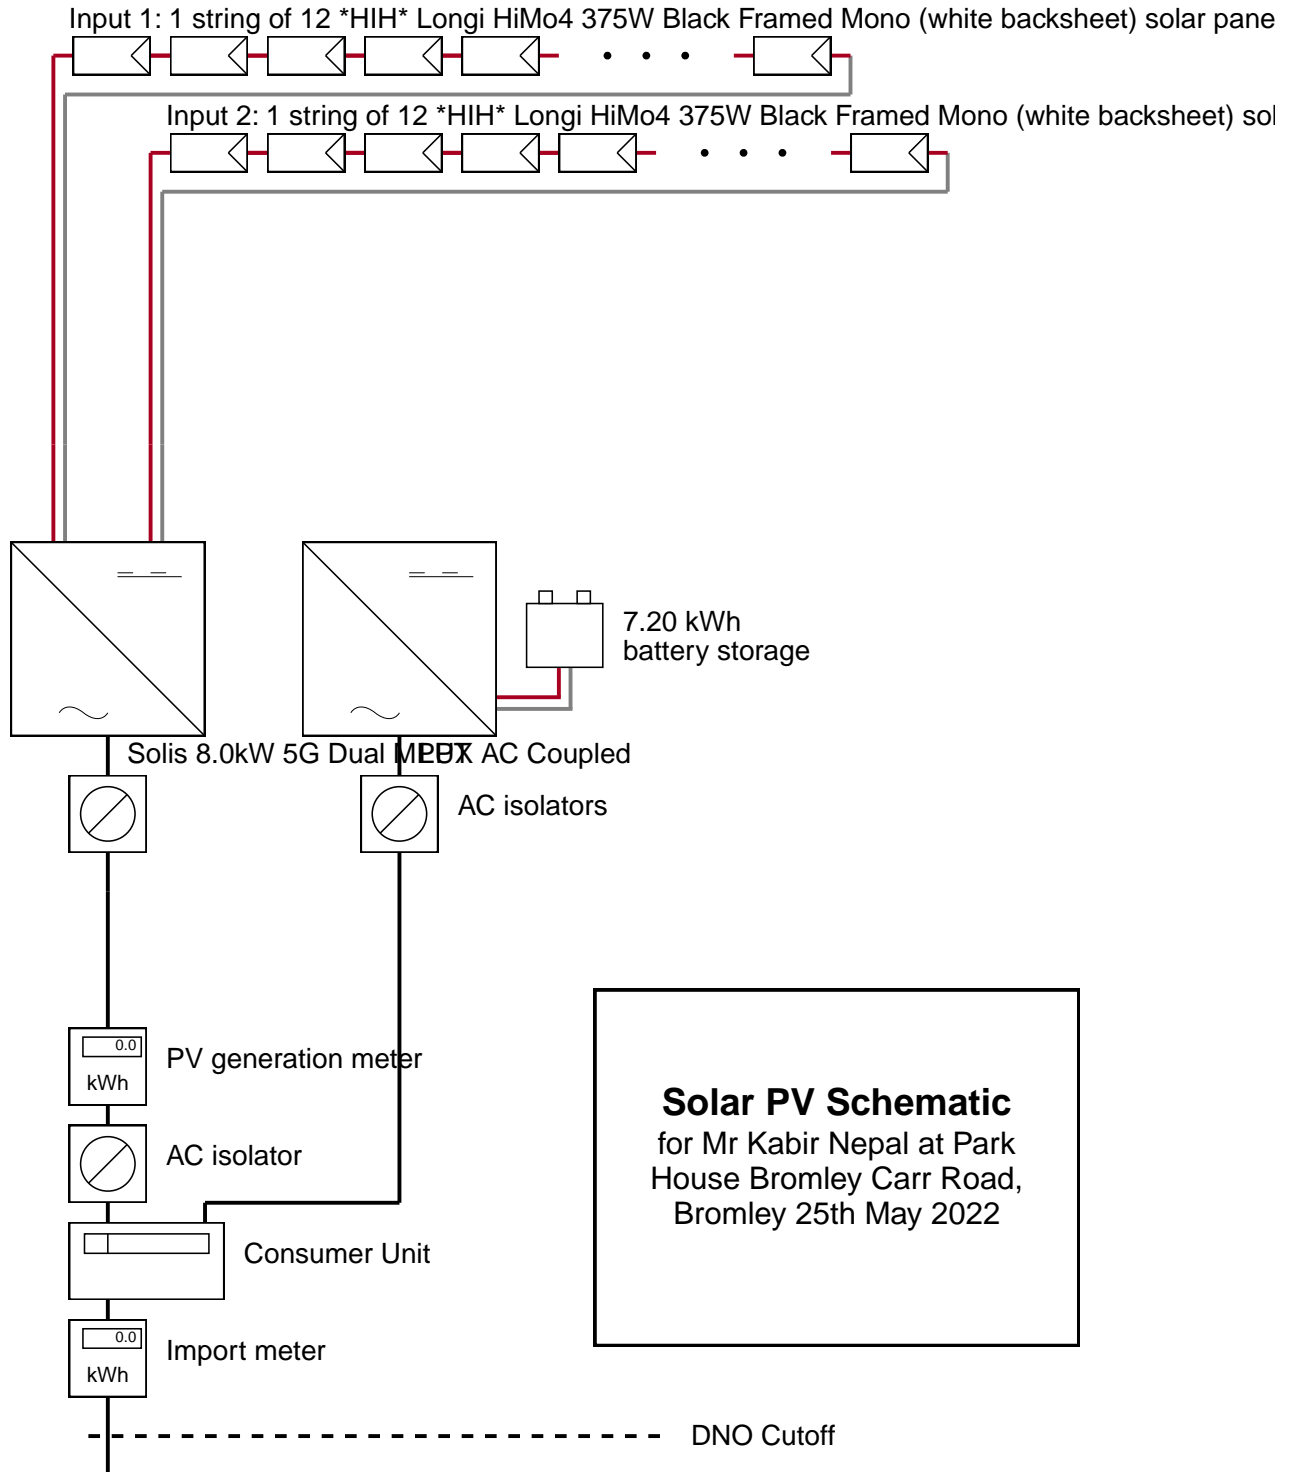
Input 1: 1 string of 12 *HIH* Longi HiMo4 375W Black Framed Mono (white backsheet) solar pane

Input 2: 1 string of 12 *HIH* Longi HiMo4 375W Black Framed Mono (white backsheet) sol

7.20 kWh
battery storage

Solis 8.0kW 5G Dual MPPT

LUX AC Coupled

AC isolators

0.0
kWh

PV generation meter

AC isolator

Consumer Unit

0.0
kWh

Import meter

DNO Cutoff

**Solar PV Schematic**
for Mr Kabir Nepal at Park House Bromley Carr Road, Bromley 25th May 2022